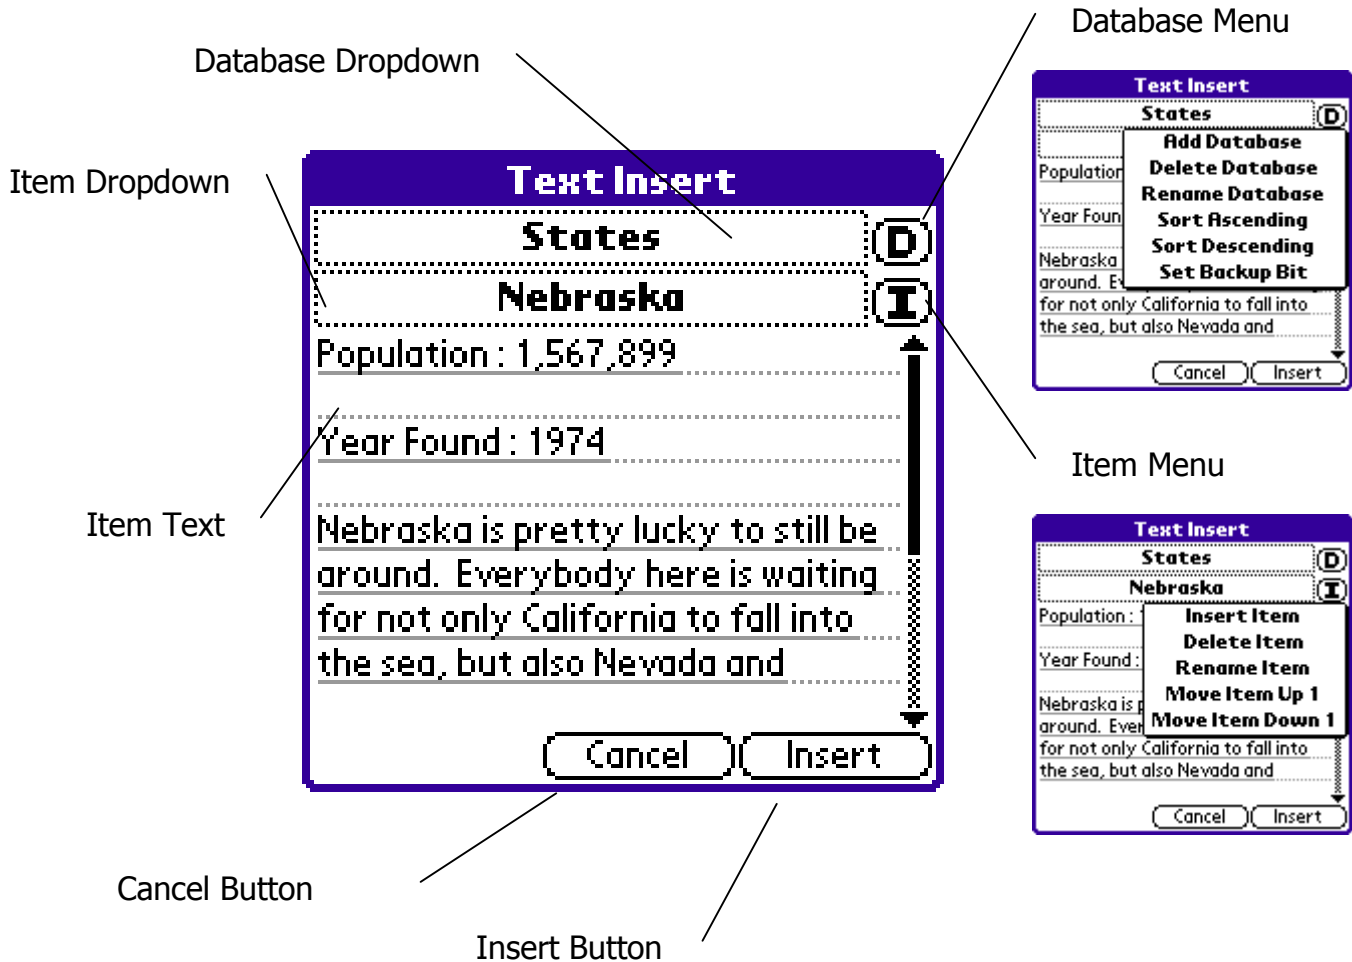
Database Menu

Database Dropdown

Item Dropdown

Text Insert

States D

Nebraska I

Population : 1,567,899

Year Found : 1974

Nebraska is pretty lucky to still be around. Everybody here is waiting for not only California to fall into the sea, but also Nevada and

Cancel Insert

Item Text

Cancel Button

Insert Button

Text Insert

States D

Add Database
Delete Database
Rename Database
Sort Ascending
Sort Descending
Set Backup Bit

Population

Year Foun

Nebraska

around. E

for not only California to fall into the sea, but also Nevada and

Cancel Insert

Item Menu

Text Insert

States D

Nebraska I

Population :

Insert Item
Delete Item
Rename Item
Move Item Up 1
Move Item Down 1

Year Found :

Nebraska is p

around. Ever

for not only California to fall into the sea, but also Nevada and

Cancel Insert